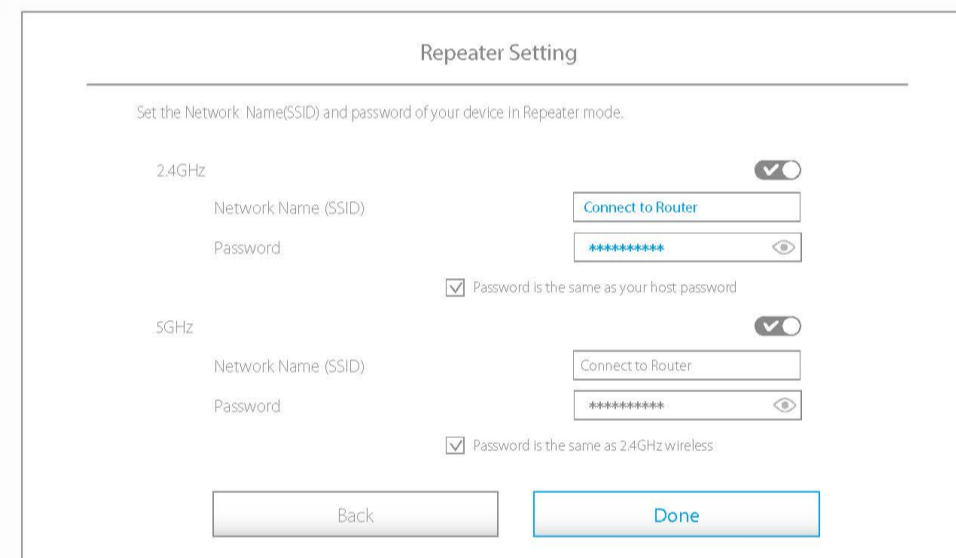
Repeater Setting

Set the Network Name(SSID) and password of your device in Repeater mode.

2.4GHz

Network Name (SSID) Connect to Router

Password **********

Password is the same as your host password

5GHz

Network Name (SSID) Connect to Router

Password **********

Password is the same as 2.4GHz wireless

Back

Done